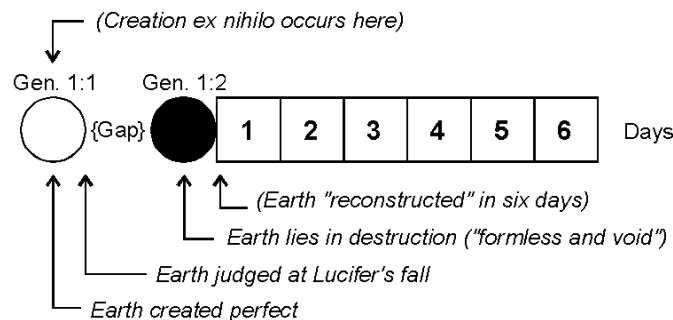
(Creation ex nihilo occurs here)

Gen. 1:1 Gen. 1:2

{Gap}

| 1 | 2 | 3 | 4 | 5 | 6 |
|---|---|---|---|---|---|

Days

(Earth "reconstructed" in six days)

Earth lies in destruction ("formless and void")

Earth judged at Lucifer's fall

Earth created perfect